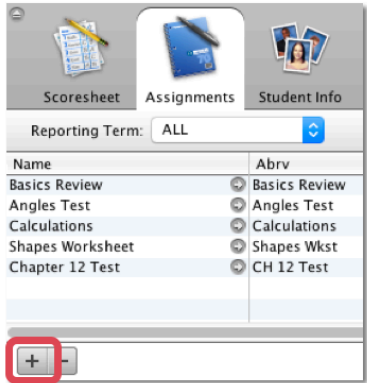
Scoresheet Assignments Student Info

Reporting Term: ALL

| Name | Abrv |
|---|---|
| Basics Review | Basics Review |
| Angles Test | Angles Test |
| Calculations | Calculations |
| Shapes Worksheet | Shapes Wkst |
| Chapter 12 Test | CH 12 Test |

+ -